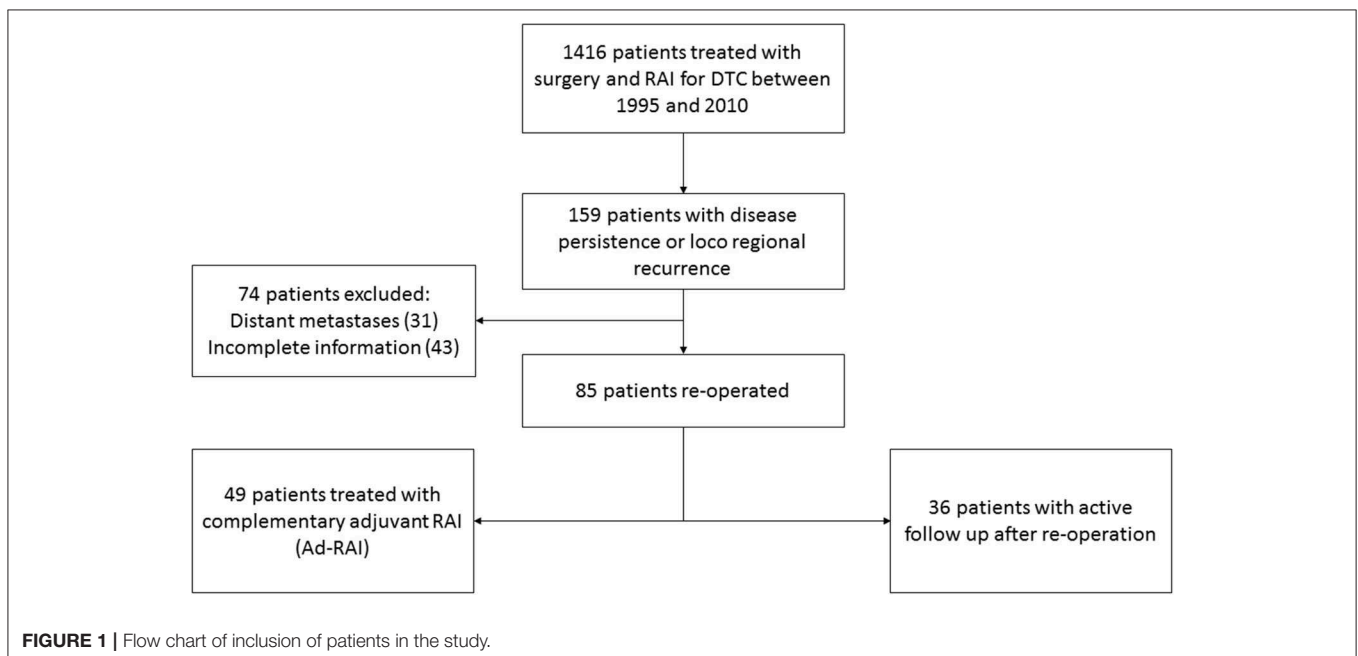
1416 patients treated with surgery and RAI for DTC between 1995 and 2010

159 patients with disease persistence or loco regional recurrence

74 patients excluded:
Distant metastases (31)
Incomplete information (43)

85 patients re-operated

49 patients treated with complementary adjuvant RAI (Ad-RAI)

36 patients with active follow up after re-operation

**FIGURE 1 |** Flow chart of inclusion of patients in the study.